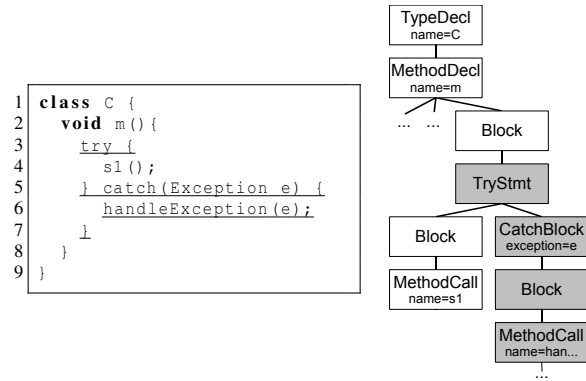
1 class C {
2 void m(){
3 try {
4 s1();
5 } catch(Exception e) {
6 handleException(e);
7 }
8 }
9 }

TypeDecl
name=C

MethodDecl
name=m

... ...

Block

TryStmt

Block

CatchBlock
exception=e

MethodCall
name=s1

Block

MethodCall
name=han...

...